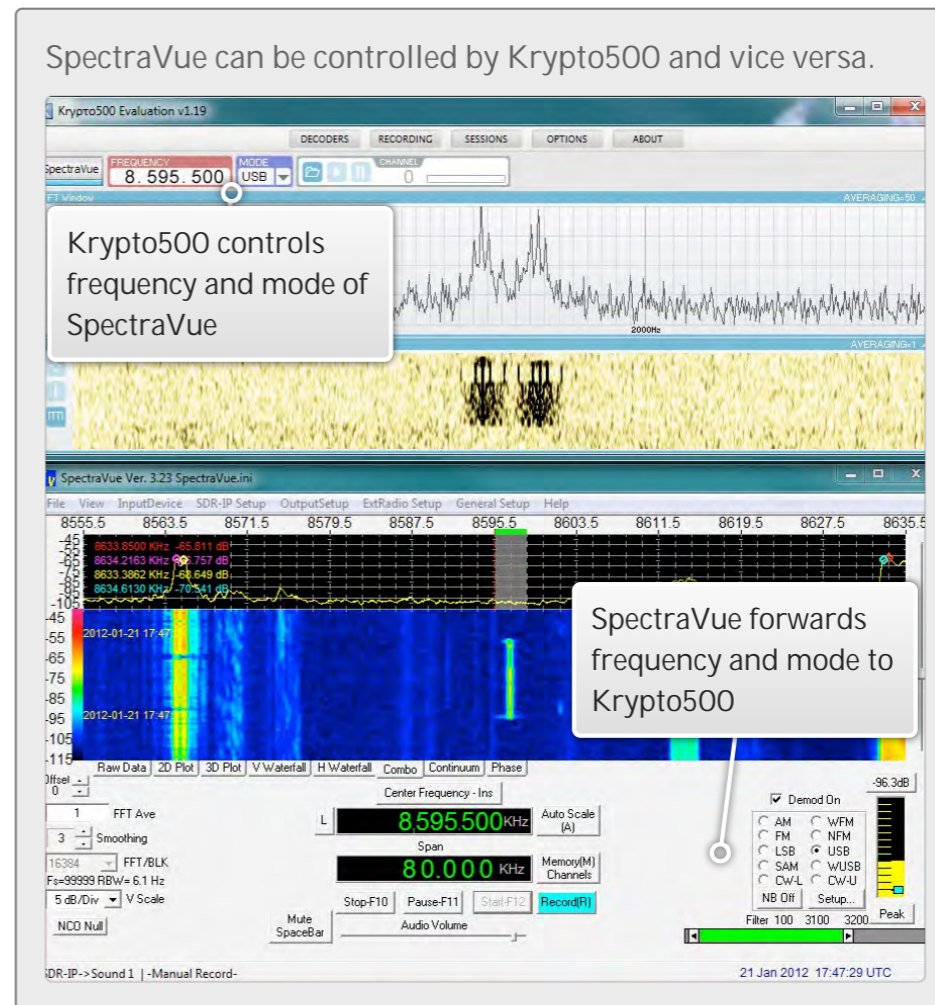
SpectraVue can be controlled by Krypto500 and vice versa.

Krypto500 Evaluation v1.19

DECODERS RECORDING SESSIONS OPTIONS ABOUT

SpectraVue FREQUENCY 8.595.500 MODE USB CHANNEL 0

FFT Window AVERAGING=50

Krypto500 controls frequency and mode of SpectraVue

2000Hz

AVERAGING=1

SpectraVue Ver. 3.23 SpectraVue.ini

File View InputDevice SDR-IP Setup OutputSetup ExtRadio Setup General Setup Help

8555.5 8563.5 8571.5 8579.5 8587.5 8595.5 8603.5 8611.5 8619.5 8627.5 8635.5

-45 -55 -65 -75 -85 -95 -105

8633.8500 KHz -65.811 dB
8634.2163 KHz -68.757 dB
8633.3862 KHz -68.649 dB
8634.6130 KHz -70.541 dB

-45 -55 -65 -75 -85 -95 -105 -115

2012-01-21 17:47
2012-01-21 17:47

SpectraVue forwards frequency and mode to Krypto500

Raw Data 2D Plot 3D Plot V Waterfall H Waterfall Combo Continuum Phase

Offset 0

Center Frequency - Ins

-96.3dB

1 FFT Ave

3 Smoothing

16384 FFT/BLK

Fs=99999 RBW= 6.1 Hz

5 dB/Div V Scale

NCO Null

L 8,595.500 KHz

Auto Scale (A)

Span

80.000 KHz

Memory(M) Channels

Demod On

AM WFM
FM NFM
LSB USB
SAM WUSB
CW-L CW-U

NB Off Setup...

Peak

Filter 100 3100 3200

Mute SpaceBar

Stop-F10 Pause-F11 Start-F12 Record(R)

Audio Volume

SDR-IP->Sound 1 | -Manual Record-

21 Jan 2012 17:47:29 UTC